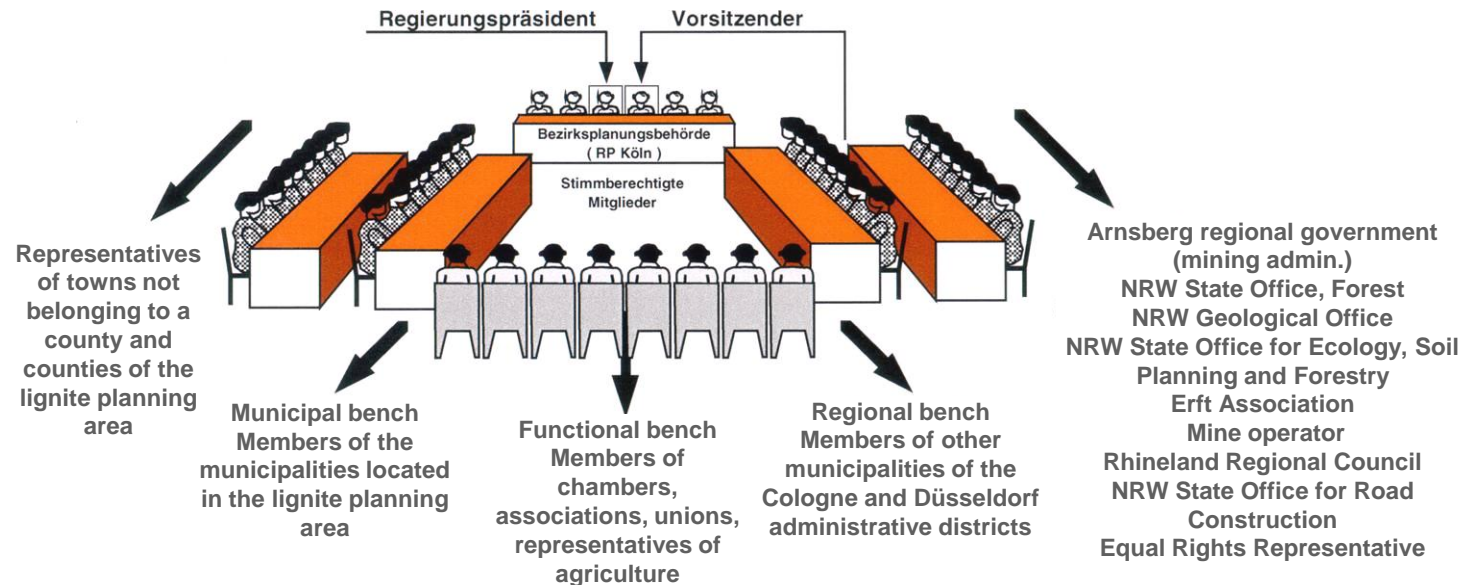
Regierungspräsident

Vorsitzender

Bezirksplanungsbehörde
( RP Köln )

Stimmberechtigte
Mitglieder

Representatives of towns not belonging to a county and counties of the lignite planning area

Municipal bench
Members of the municipalities located in the lignite planning area

Functional bench
Members of chambers, associations, unions, representatives of agriculture

Regional bench
Members of other municipalities of the Cologne and Düsseldorf administrative districts

Arnsberg regional government
(mining admin.)
NRW State Office, Forest
NRW Geological Office
NRW State Office for Ecology, Soil Planning and Forestry
Erft Association
Mine operator
Rhineland Regional Council
NRW State Office for Road Construction
Equal Rights Representative